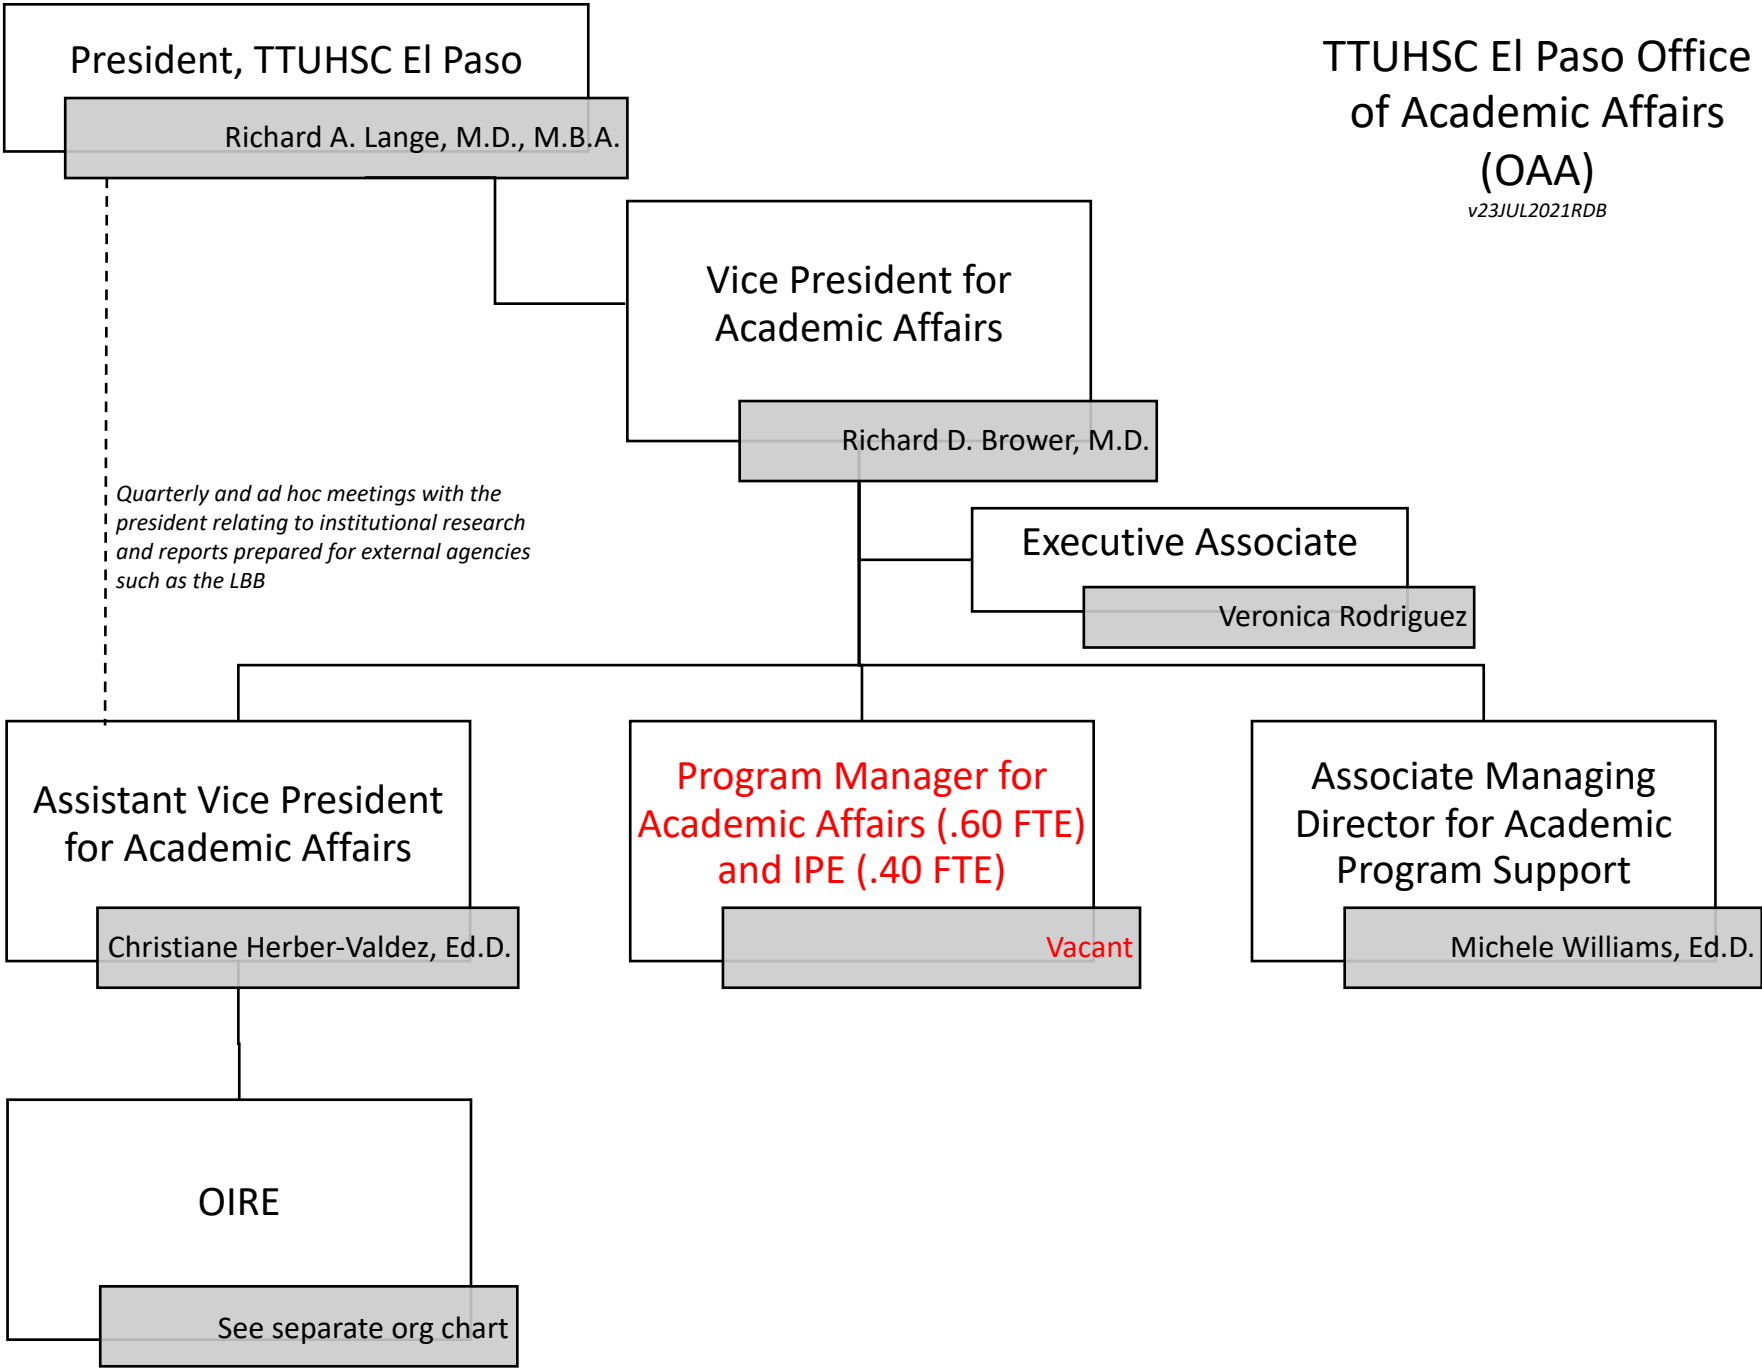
President, TTUHSC El Paso

Richard A. Lange, M.D., M.B.A.

TTUHSC El Paso Office of Academic Affairs (OAA)

v23JUL2021RDB

Vice President for Academic Affairs

Richard D. Brower, M.D.

Quarterly and ad hoc meetings with the president relating to institutional research and reports prepared for external agencies such as the LBB

Executive Associate

Veronica Rodriguez

Assistant Vice President for Academic Affairs

Christiane Herber-Valdez, Ed.D.

Program Manager for Academic Affairs (.60 FTE) and IPE (.40 FTE)

Vacant

Associate Managing Director for Academic Program Support

Michele Williams, Ed.D.

OIRE

See separate org chart